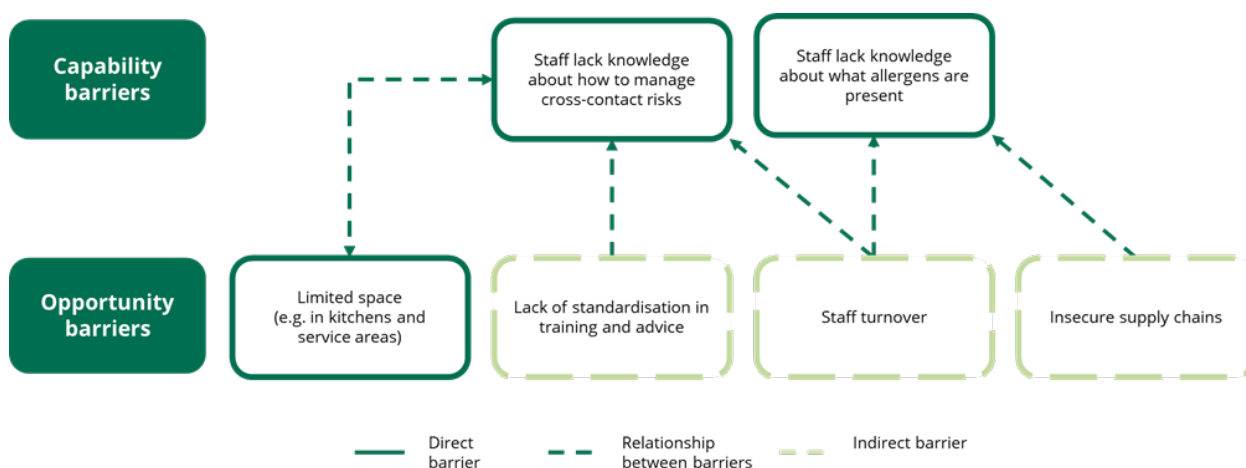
Capability barriers

Staff lack knowledge about how to manage cross-contact risks

Staff lack knowledge about what allergens are present

Opportunity barriers

Limited space (e.g. in kitchens and service areas)

Lack of standardisation in training and advice

Staff turnover

Insecure supply chains

Direct barrier

Relationship between barriers

Indirect barrier